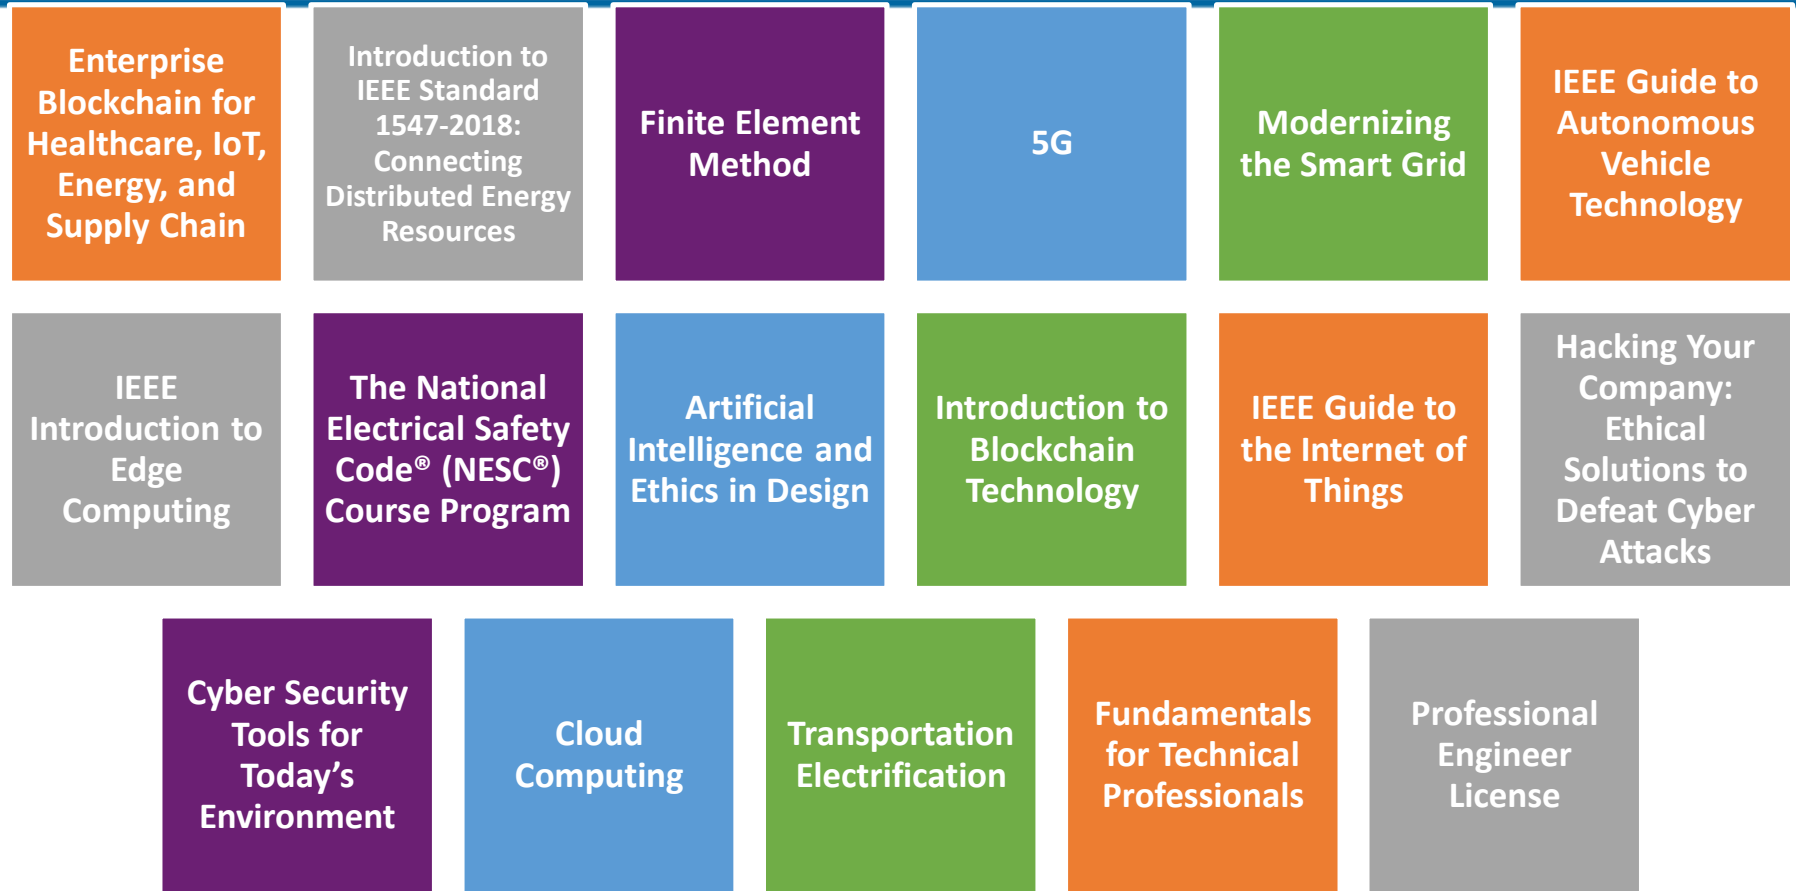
Enterprise Blockchain for Healthcare, IoT, Energy, and Supply Chain

Introduction to IEEE Standard 1547-2018: Connecting Distributed Energy Resources

Finite Element Method

5G

Modernizing the Smart Grid

IEEE Guide to Autonomous Vehicle Technology

IEEE Introduction to Edge Computing

The National Electrical Safety Code® (NESC®) Course Program

Artificial Intelligence and Ethics in Design

Introduction to Blockchain Technology

IEEE Guide to the Internet of Things

Hacking Your Company: Ethical Solutions to Defeat Cyber Attacks

Cyber Security Tools for Today's Environment

Cloud Computing

Transportation Electrification

Fundamentals for Technical Professionals

Professional Engineer License